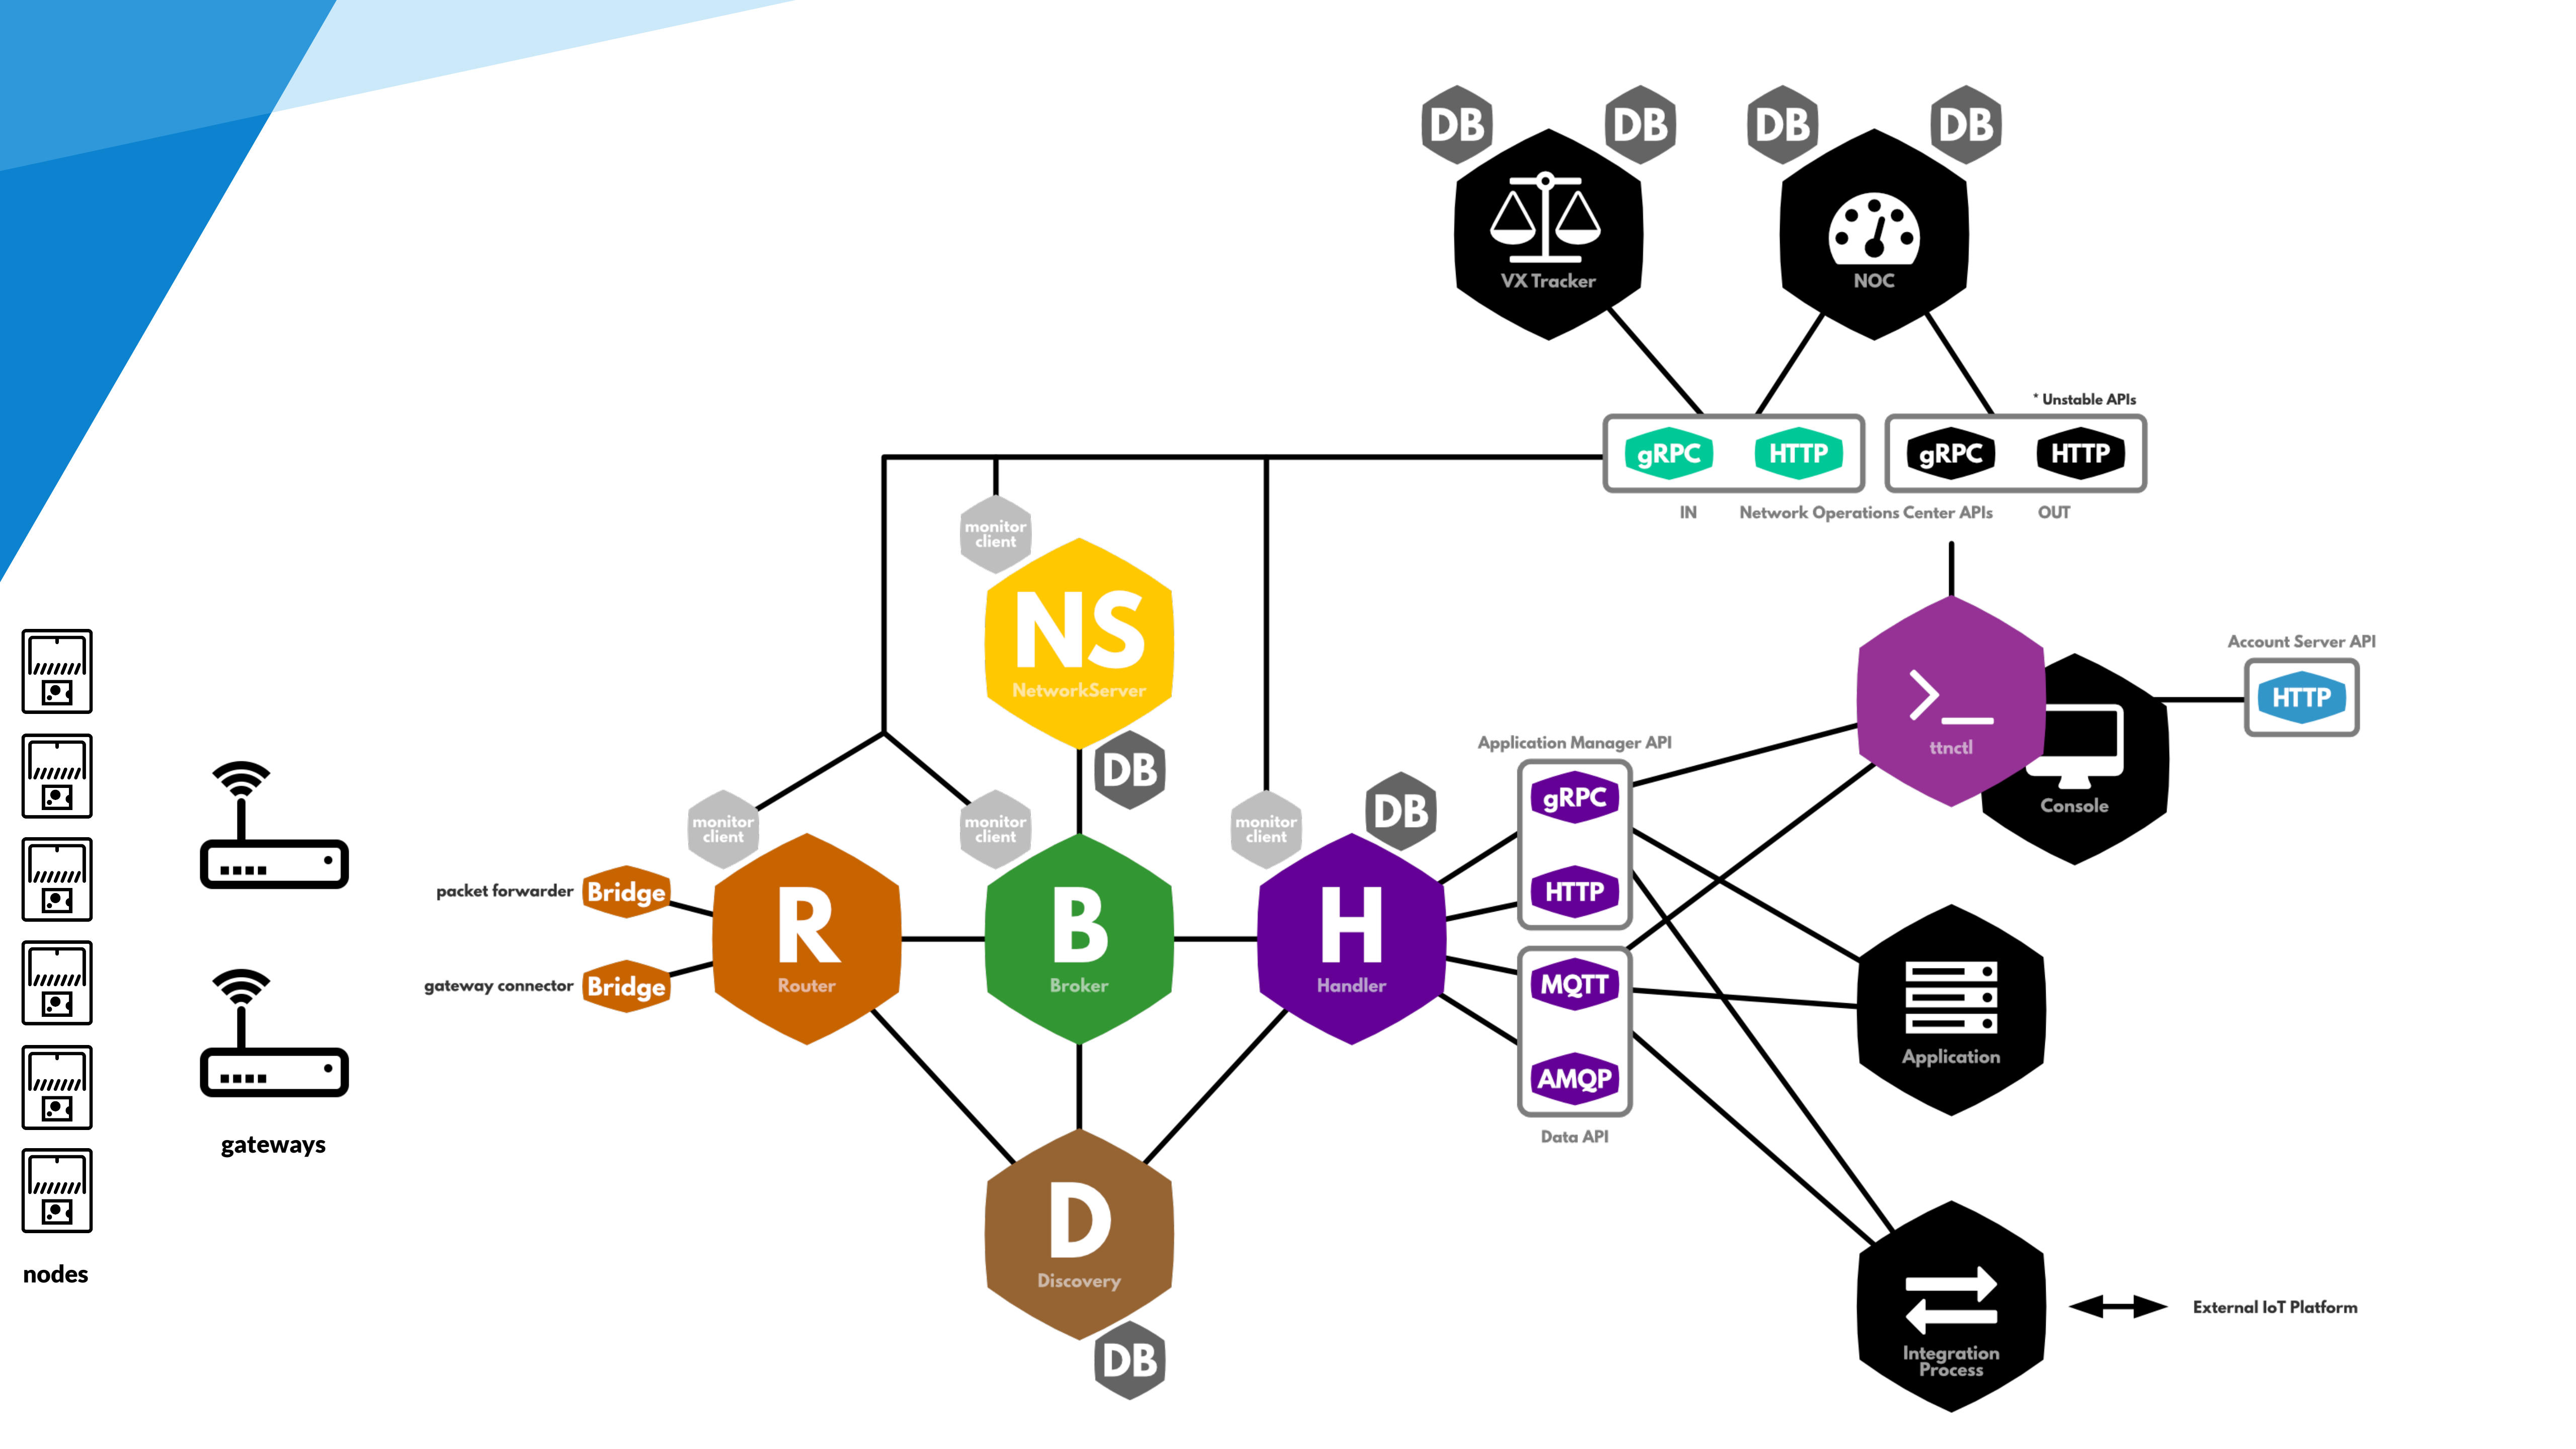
DB DB DB DB

VX Tracker

NOC

* Unstable APIs

gRPC HTTP gRPC HTTP

IN Network Operations Center APIs OUT

monitor client

NS
NetworkServer

DB

Account Server API

HTTP

ttnctl

Console

Application Manager API

gRPC

HTTP

MQTT

AMQP

Data API

monitor client

monitor client

monitor client

DB

packet forwarder Bridge

gateway connector Bridge

R
Router

B
Broker

H
Handler

Application

D
Discovery

DB

Integration Process

External IoT Platform

gateways

nodes